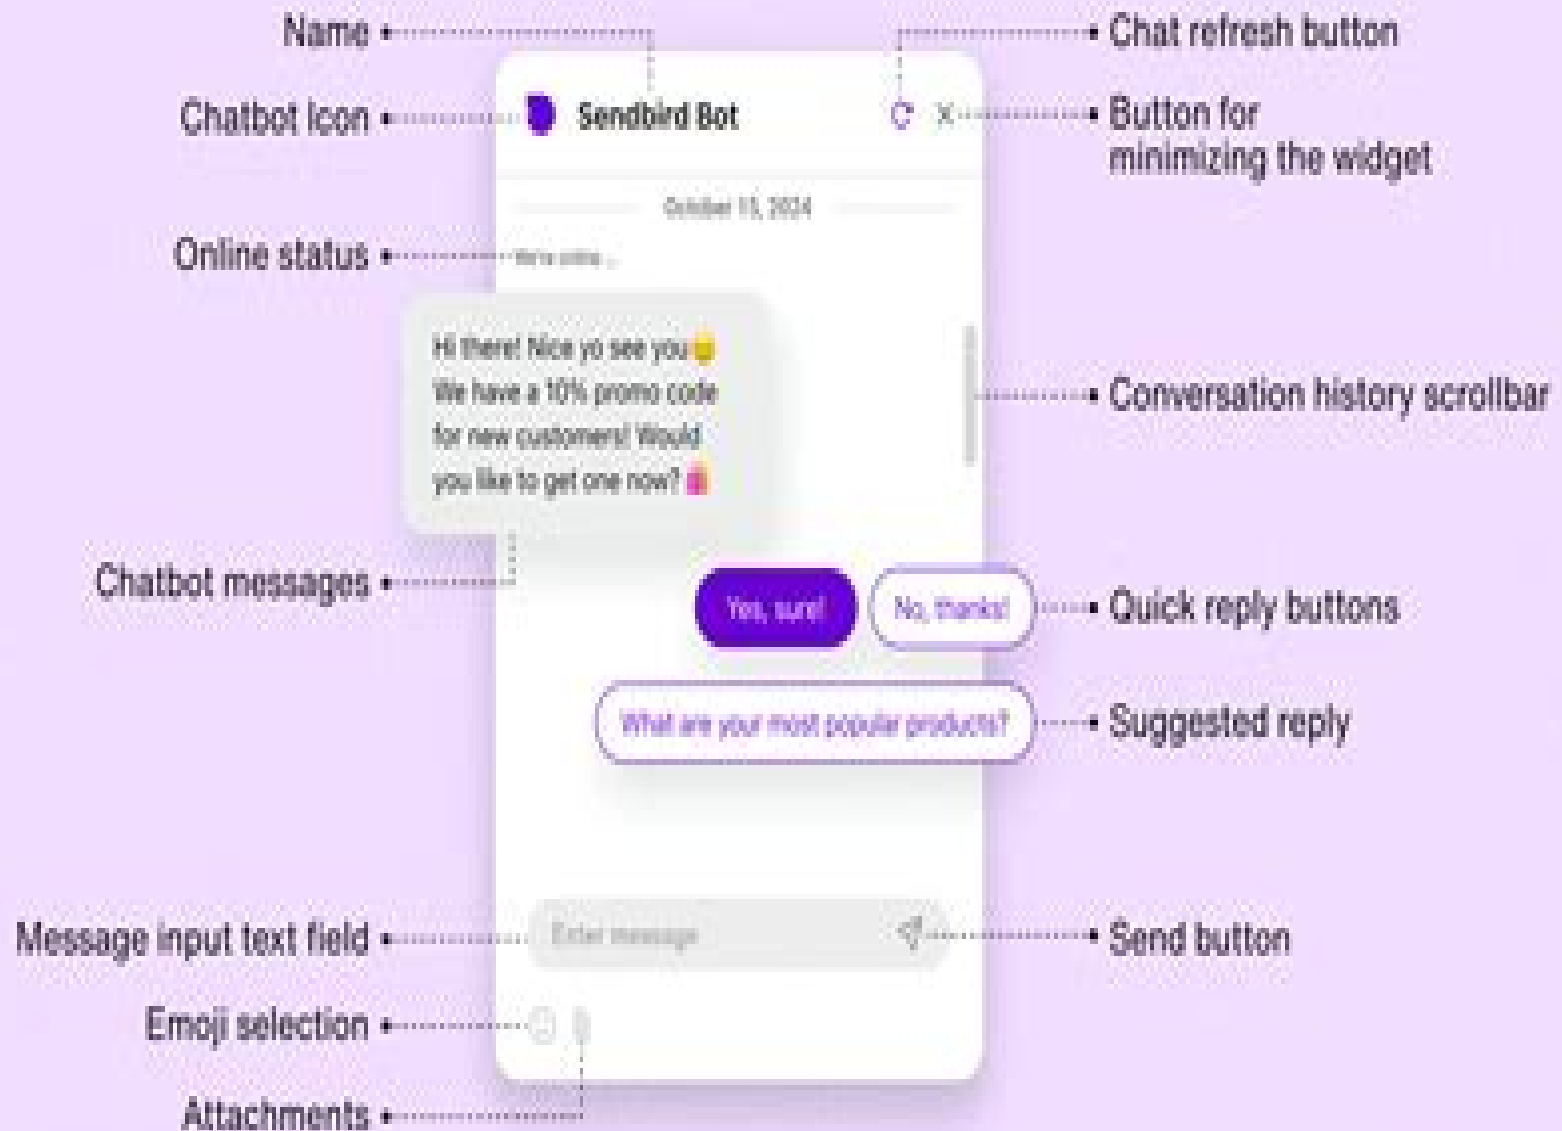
Name
Chat refresh button
Chatbot icon
Sendbird Bot
Button for minimizing the widget
October 15, 2024
Online status
We're online...
Hi there! Nice yo see you 😊 We have a 10% promo code for new customers! Would you like to get one now? 🎁
Conversation history scrollbar
Chatbot messages
Yes, sure!
No, thanks!
Quick reply buttons
What are your most popular products?
Suggested reply
Message input text field
Enter message
Send button
Emoji selection
Attachments